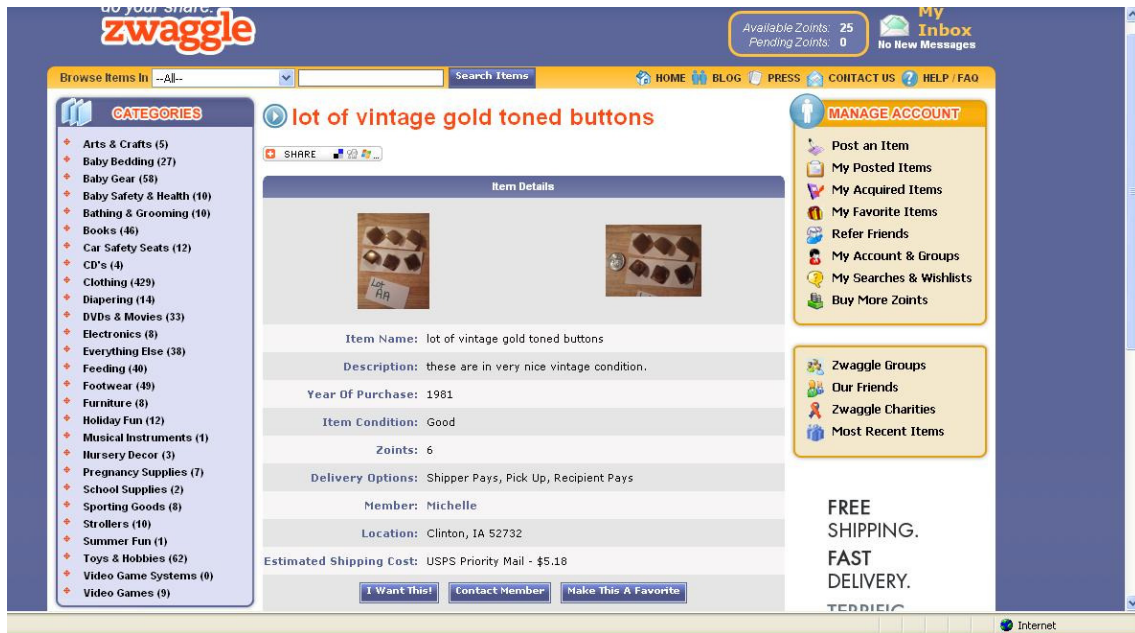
zwaggle

Available Zoints: 25
Pending Zoints: 0

My Inbox
No New Messages

Browse Items In --All-- Search Items

HOME BLOG PRESS CONTACT US HELP / FAQ

CATEGORIES

Arts & Crafts (5)
Baby Bedding (27)
Baby Gear (58)
Baby Safety & Health (10)
Bathing & Grooming (10)
Books (46)
Car Safety Seats (12)
CD's (4)
Clothing (429)
Diapering (14)
DVDs & Movies (33)
Electronics (8)
Everything Else (38)
Feeding (40)
Footwear (49)
Furniture (8)
Holiday Fun (12)
Musical Instruments (1)
Nursery Decor (3)
Pregnancy Supplies (7)
School Supplies (2)
Sporting Goods (8)
Strollers (10)
Summer Fun (1)
Toys & Hobbies (62)
Video Game Systems (0)
Video Games (9)

lot of vintage gold toned buttons

SHARE

Item Details

Lot AA

| Item Name: | lot of vintage gold toned buttons |
|---|---|
| Description: | these are in very nice vintage condition. |
| Year Of Purchase: | 1981 |
| Item Condition: | Good |
| Zoints: | 6 |
| Delivery Options: | Shipper Pays, Pick Up, Recipient Pays |
| Member: | Michelle |
| Location: | Clinton, IA 52732 |
| Estimated Shipping Cost: | USPS Priority Mail - $5.18 |

I Want This! Contact Member Make This A Favorite

MANAGE ACCOUNT

Post an Item
My Posted Items
My Acquired Items
My Favorite Items
Refer Friends
My Account & Groups
My Searches & Wishlists
Buy More Zoints

Zwaggle Groups
Our Friends
Zwaggle Charities
Most Recent Items

FREE SHIPPING.
FAST DELIVERY.
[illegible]

Internet